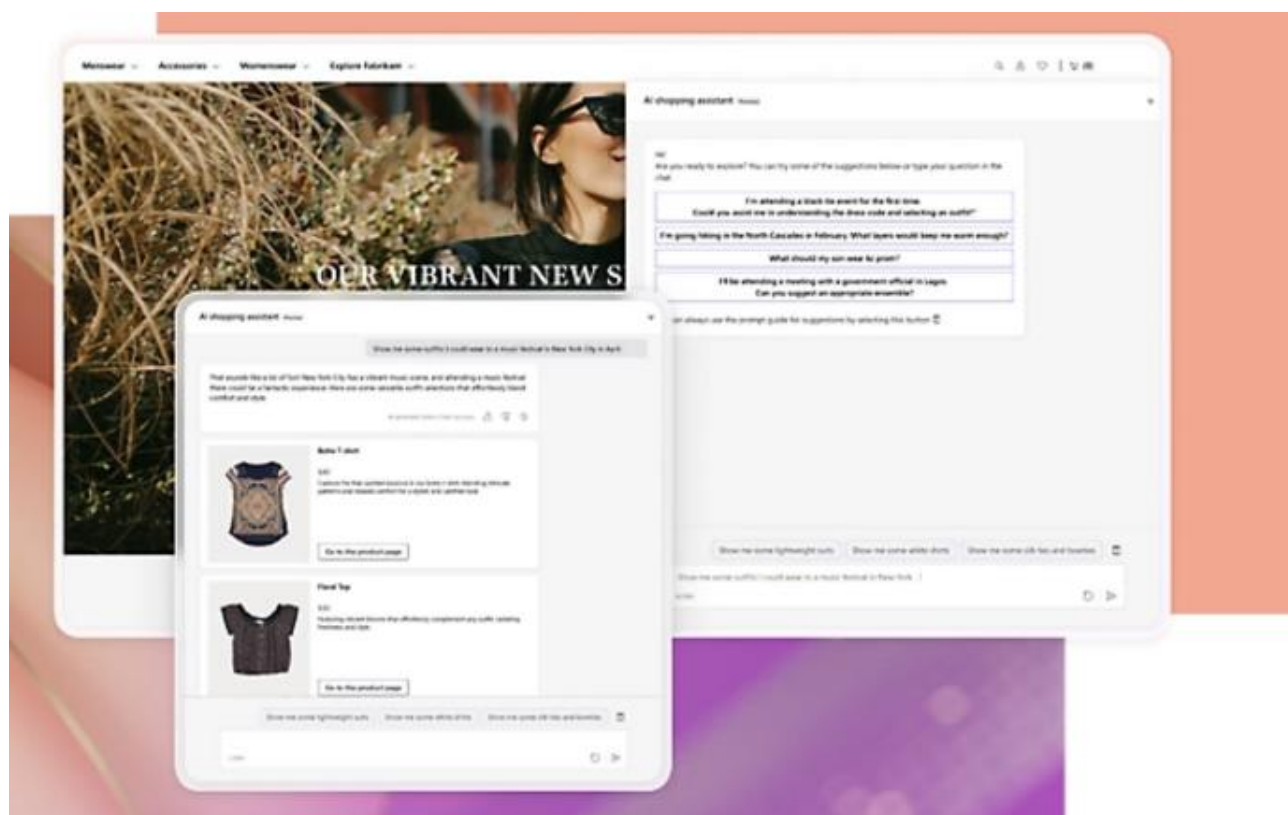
Menswear ⌄ Accessories ⌄ Womenswear ⌄ Explore Fabrikam ⌄

AI shopping assistant Preview

Hi!
Are you ready to explore? You can try some of the suggestions below or type your question in the chat.

I'm attending a black tie event for the first time. Could you assist me in understanding the dress code and selecting an outfit?

I'm going hiking in the North Cascades in February. What layers would keep me warm enough?

What should my son wear to prom?

I'll be attending a meeting with a government official in Lagos. Can you suggest an appropriate ensemble?

You can always use the prompt guide for suggestions by selecting this button

OUR VIBRANT NEW S

AI shopping assistant Preview

Show me some outfits I could wear to a music festival in New York City in April

That sounds like a lot of fun! New York City has a vibrant music scene, and attending a music festival there could be a fantastic experience. Here are some versatile outfit selections that effortlessly blend comfort and style.

AI-generated content may be incorrect

Boho T-shirt

$40

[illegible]

Go to the product page

Floral Top

$35

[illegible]

Go to the product page

Show me some lightweight suits Show me some white shirts Show me some silk ties and bowties

Show me some outfits I could wear to a music festival in New York

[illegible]

Show me some lightweight suits Show me some white shirts Show me some silk ties and bowties

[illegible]